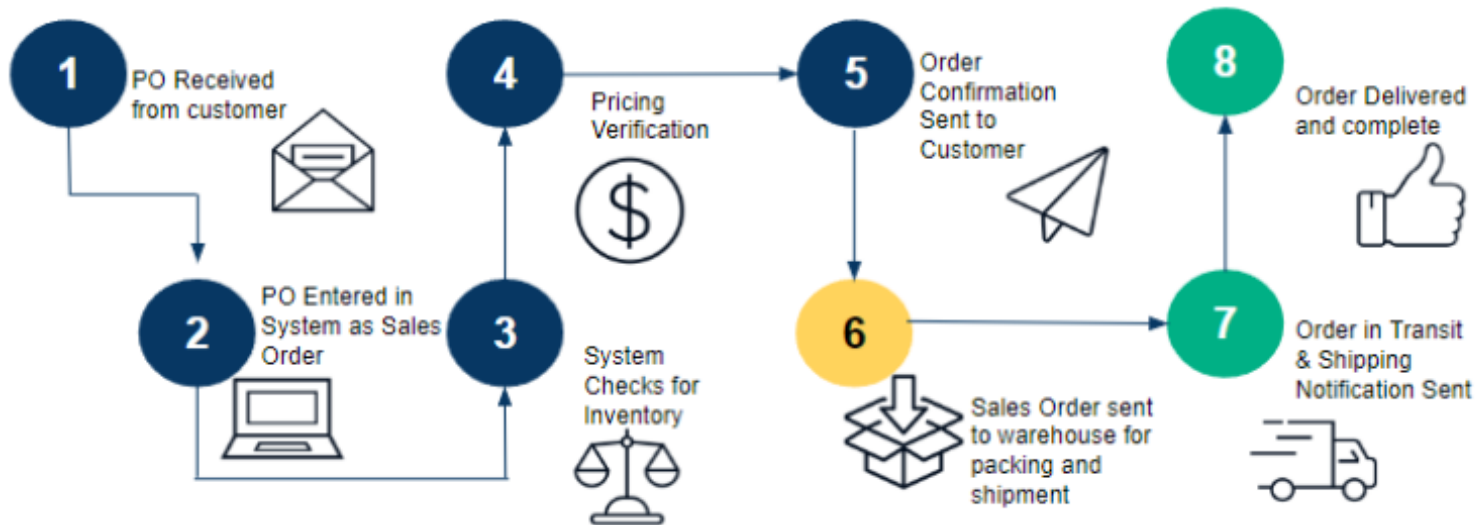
1
PO Received from customer

2
PO Entered in System as Sales Order

3
System Checks for Inventory

4
Pricing Verification

$

5
Order Confirmation Sent to Customer

6
Sales Order sent to warehouse for packing and shipment

7
Order in Transit & Shipping Notification Sent

8
Order Delivered and complete